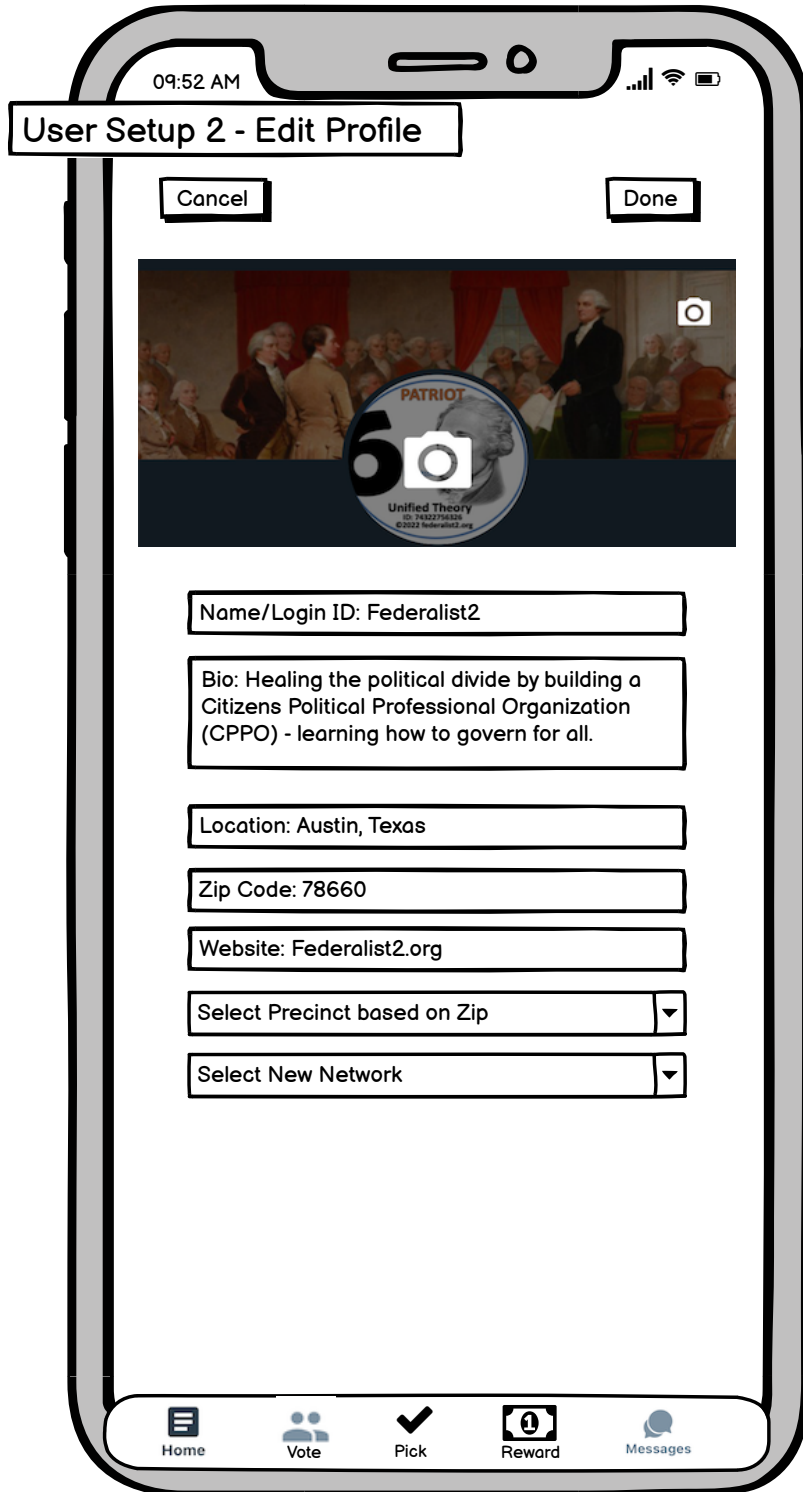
09:52 AM

User Setup 2 - Edit Profile

Cancel

Done

PATRIOT

6

Unified Theory
ID: 74322756326
©2022 federalist2.org

Name/Login ID: Federalist2

Bio: Healing the political divide by building a Citizens Political Professional Organization (CPPO) - learning how to govern for all.

Location: Austin, Texas

Zip Code: 78660

Website: Federalist2.org

Select Precinct based on Zip

Select New Network

Home

Vote

Pick

Reward

Messages